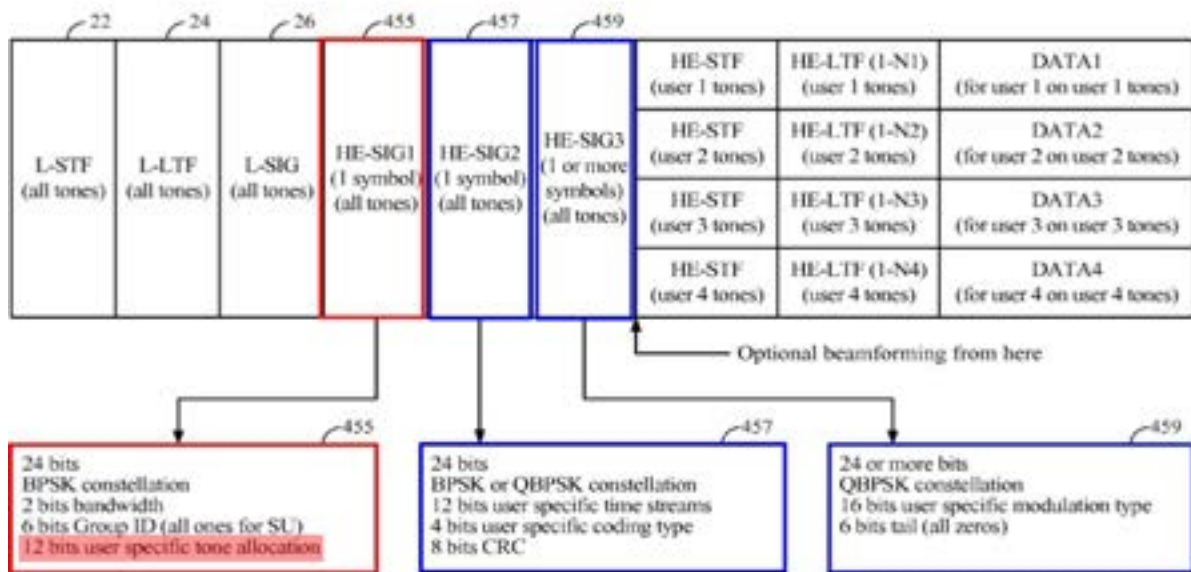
22
24
26
455
457
459

| L-STF (all tones) | L-LTF (all tones) | L-SIG (all tones) | HE-SIG1 (1 symbol) (all tones) | HE-SIG2 (1 symbol) (all tones) | HE-SIG3 (1 or more symbols) (all tones) | HE-STF (user 1 tones) | HE-LTF (1-N1) (user 1 tones) | DATA1 (for user 1 on user 1 tones) |
|---|---|---|---|---|---|---|---|---|
| | | | | | | HE-STF (user 2 tones) | HE-LTF (1-N2) (user 2 tones) | DATA2 (for user 2 on user 2 tones) |
| | | | | | | HE-STF (user 3 tones) | HE-LTF (1-N3) (user 3 tones) | DATA3 (for user 3 on user 3 tones) |
| | | | | | | HE-STF (user 4 tones) | HE-LTF (1-N4) (user 4 tones) | DATA4 (for user 4 on user 4 tones) |

Optional beamforming from here

455
24 bits
BPSK constellation
2 bits bandwidth
6 bits Group ID (all ones for SU)
12 bits user specific tone allocation

457
24 bits
BPSK or QBPSK constellation
12 bits user specific time streams
4 bits user specific coding type
8 bits CRC

459
24 or more bits
QBPSK constellation
16 bits user specific modulation type
6 bits tail (all zeros)